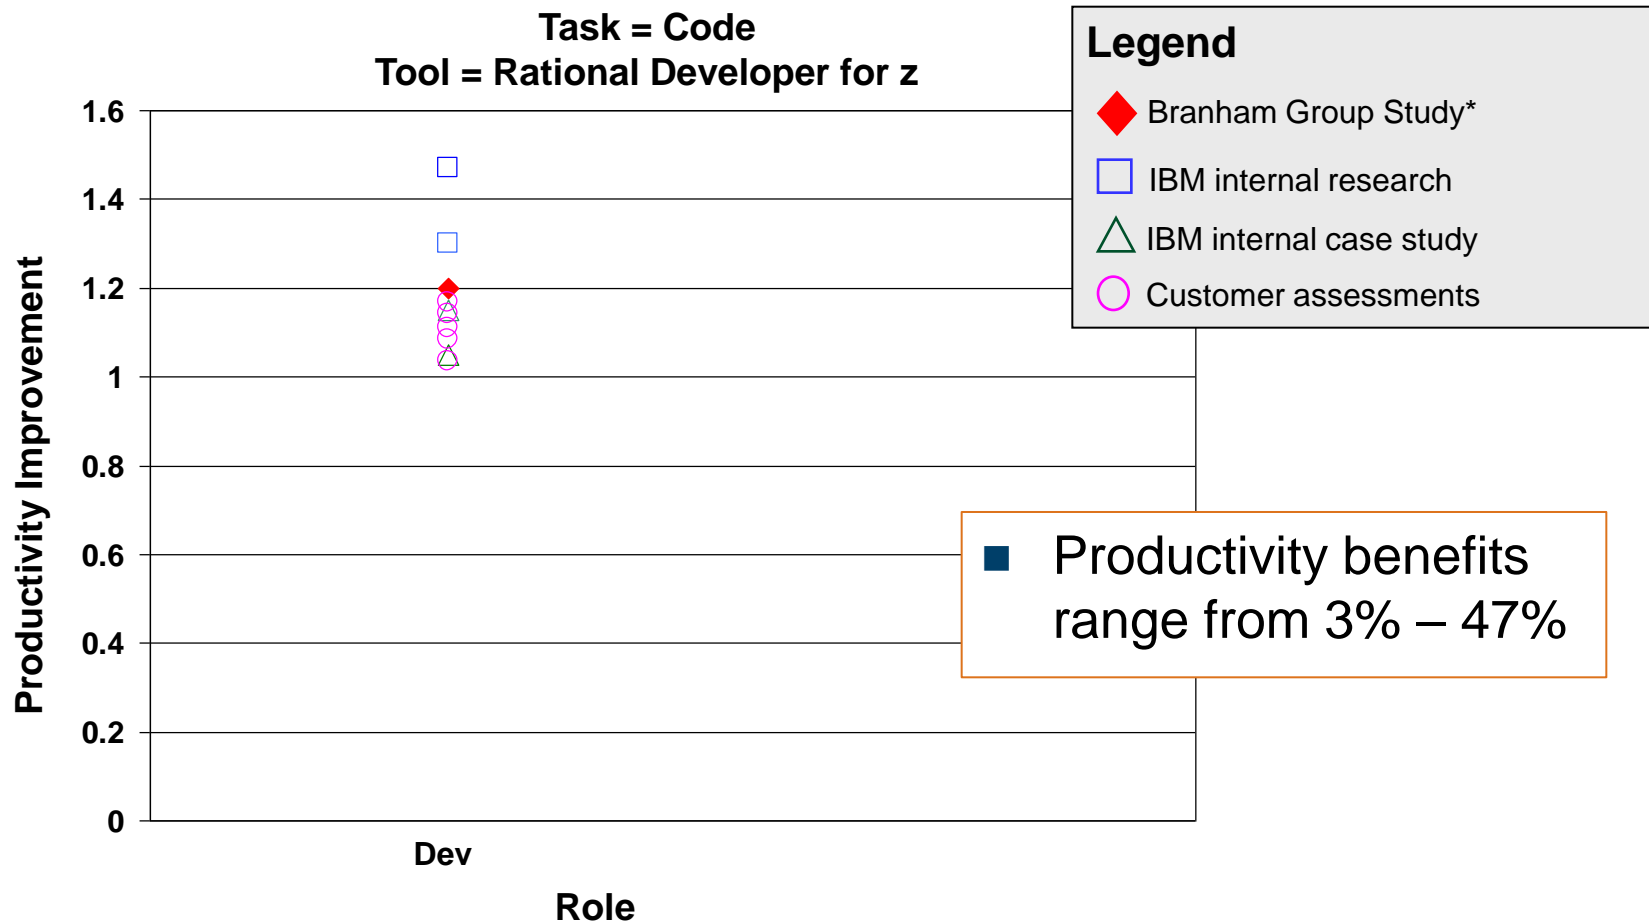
Task = Code
Tool = Rational Developer for z

Legend
Branham Group Study*
IBM internal research
IBM internal case study
Customer assessments

Productivity Improvement

1.6
1.4
1.2
1
0.8
0.6
0.4
0.2
0

Dev

Role

Productivity benefits range from 3% – 47%